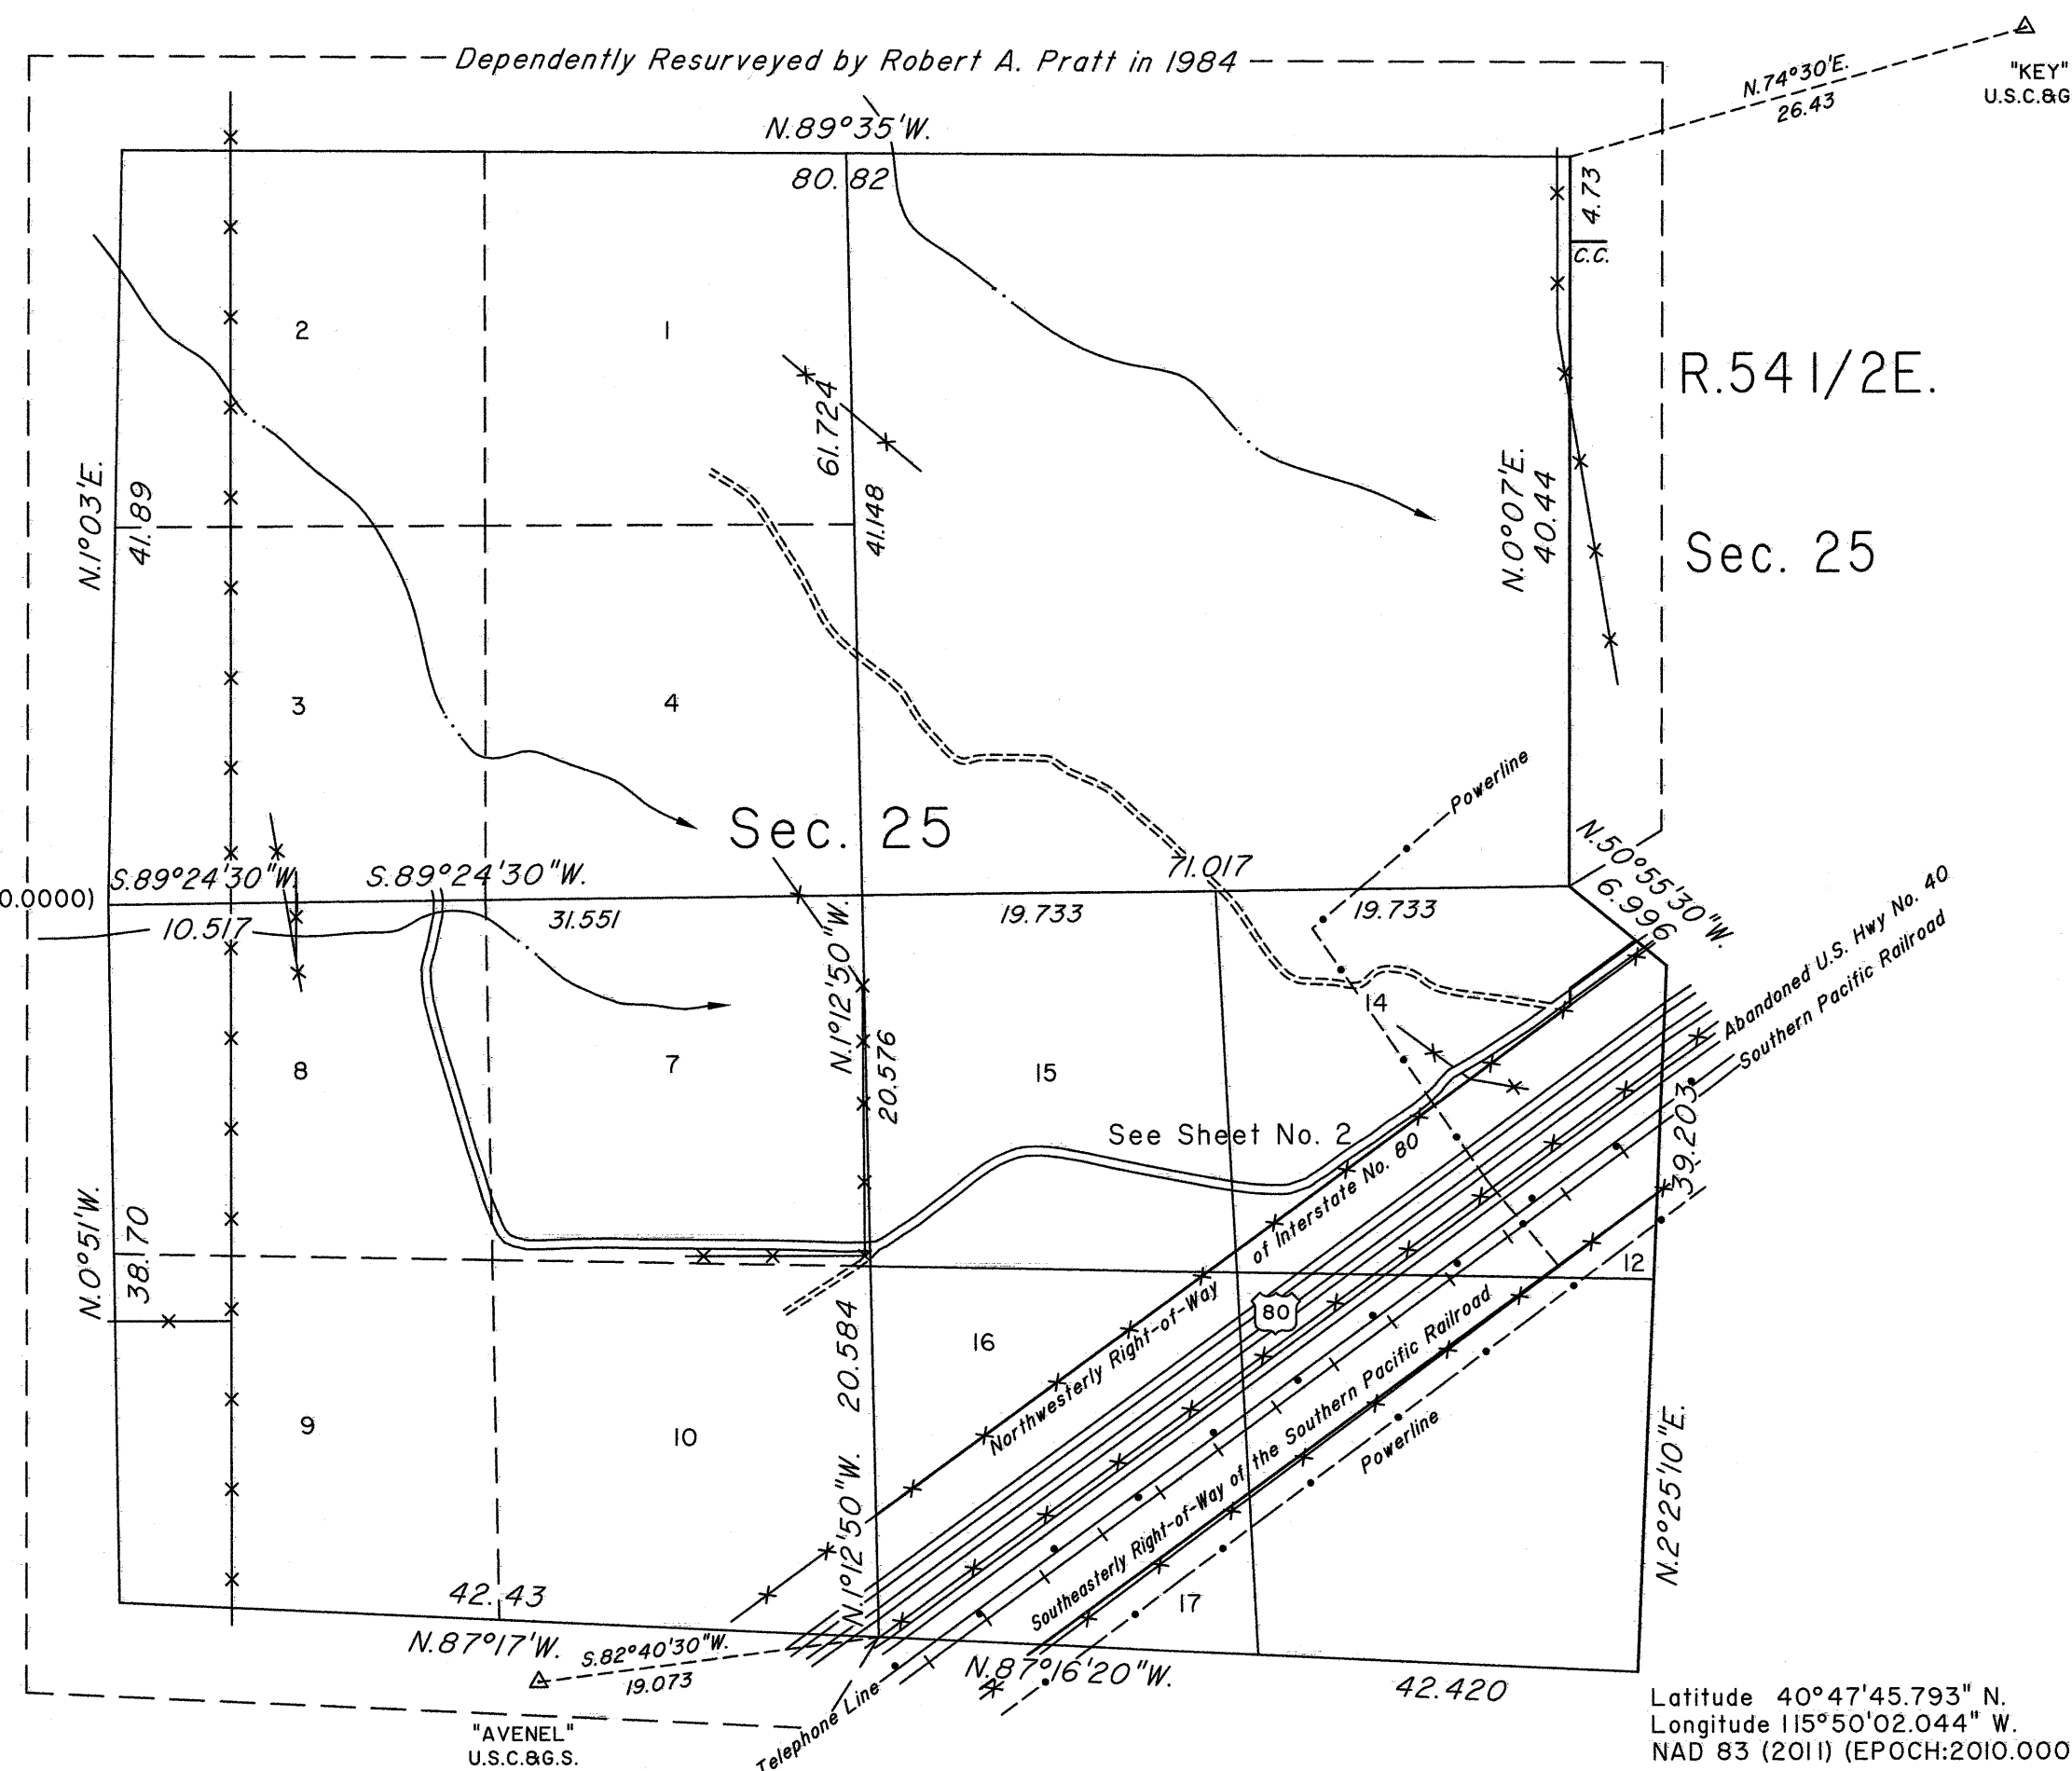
Dependently Resurveyed by Robert A. Pratt in 1984

N.74°30'E.
26.43
"KEY"
U.S.C.&G

N.89°35'W.
80.82

4.73
C.C.

2
1

R.54 1/2E.

61.724
41.148

N.1°03'E.
41.89

N.0°07'E.
40.44

Sec. 25

3
4

Powerline

Sec. 25

N.50°55'30"W.
6.996

S.89°24'30"W.
S.89°24'30"W.
71.017

0.0000)
10.517
31.551
19.733
19.733

N.1°12'50"W.
20.576

14

Abandoned U.S. Hwy No. 40
Southern Pacific Railroad

8
7
15

See Sheet No. 2

of Interstate No. 80

39.203

N.0°51'W.
38.70

12

80

Northwesterly Right-of-Way

16

20.584

Southeasterly Right-of-Way of the Southern Pacific Railroad

Powerline

9
10

N.1°12'50"W.

N.2°25'10"E.

17

42.43
N.87°17'W.
S.82°40'30"W.
19.073

N.87°16'20"W.
42.420

Telephone Line

"AVENEL"
U.S.C.&G.S.

Latitude 40°47'45.793" N.
Longitude 115°50'02.044" W.
NAD 83 (2011) (EPOCH:2010.000